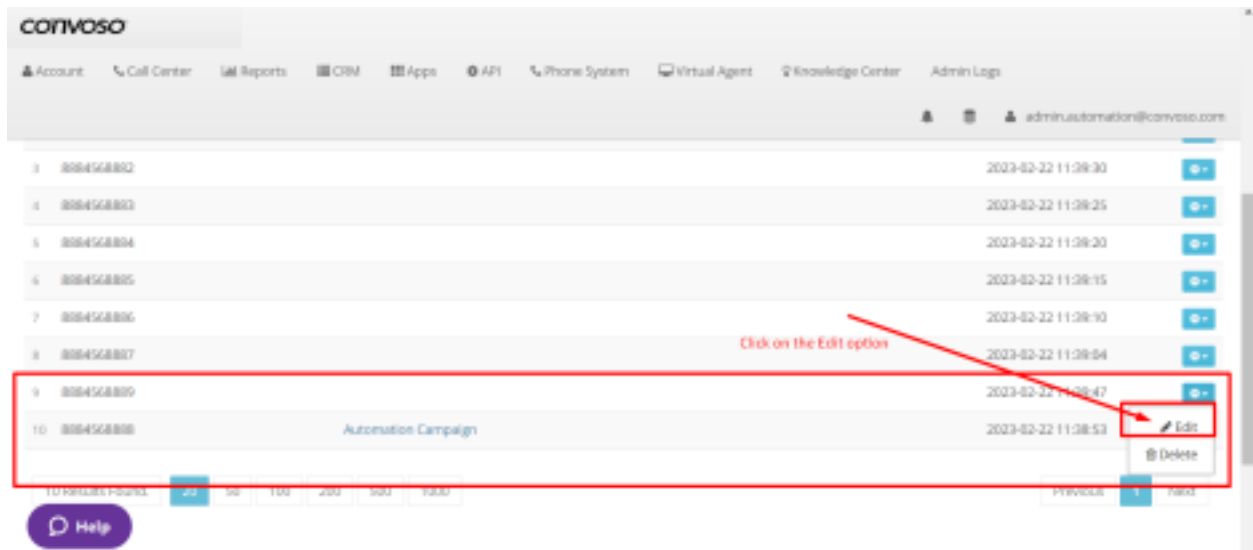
convoso

Account Call Center Reports CRM Apps API Phone System Virtual Agent Knowledge Center Admin Logs

admin.automation@convoso.com

| | | | |
|---|---|---|---|
| 3 | 8884568882 | | 2023-02-22 11:39:30 |
| 4 | 8884568883 | | 2023-02-22 11:39:25 |
| 5 | 8884568884 | | 2023-02-22 11:39:20 |
| 6 | 8884568885 | | 2023-02-22 11:39:15 |
| 7 | 8884568886 | | 2023-02-22 11:39:10 |
| 8 | 8884568887 | | 2023-02-22 11:39:04 |
| 9 | 8884568889 | | 2023-02-22 11:38:47 |
| 10 | 8884568888 | Automation Campaign | 2023-02-22 11:38:53 |

Click on the Edit option

Edit
Delete

10 Results Found. 20 50 100 200 500 1000

Previous 1 Next

Help